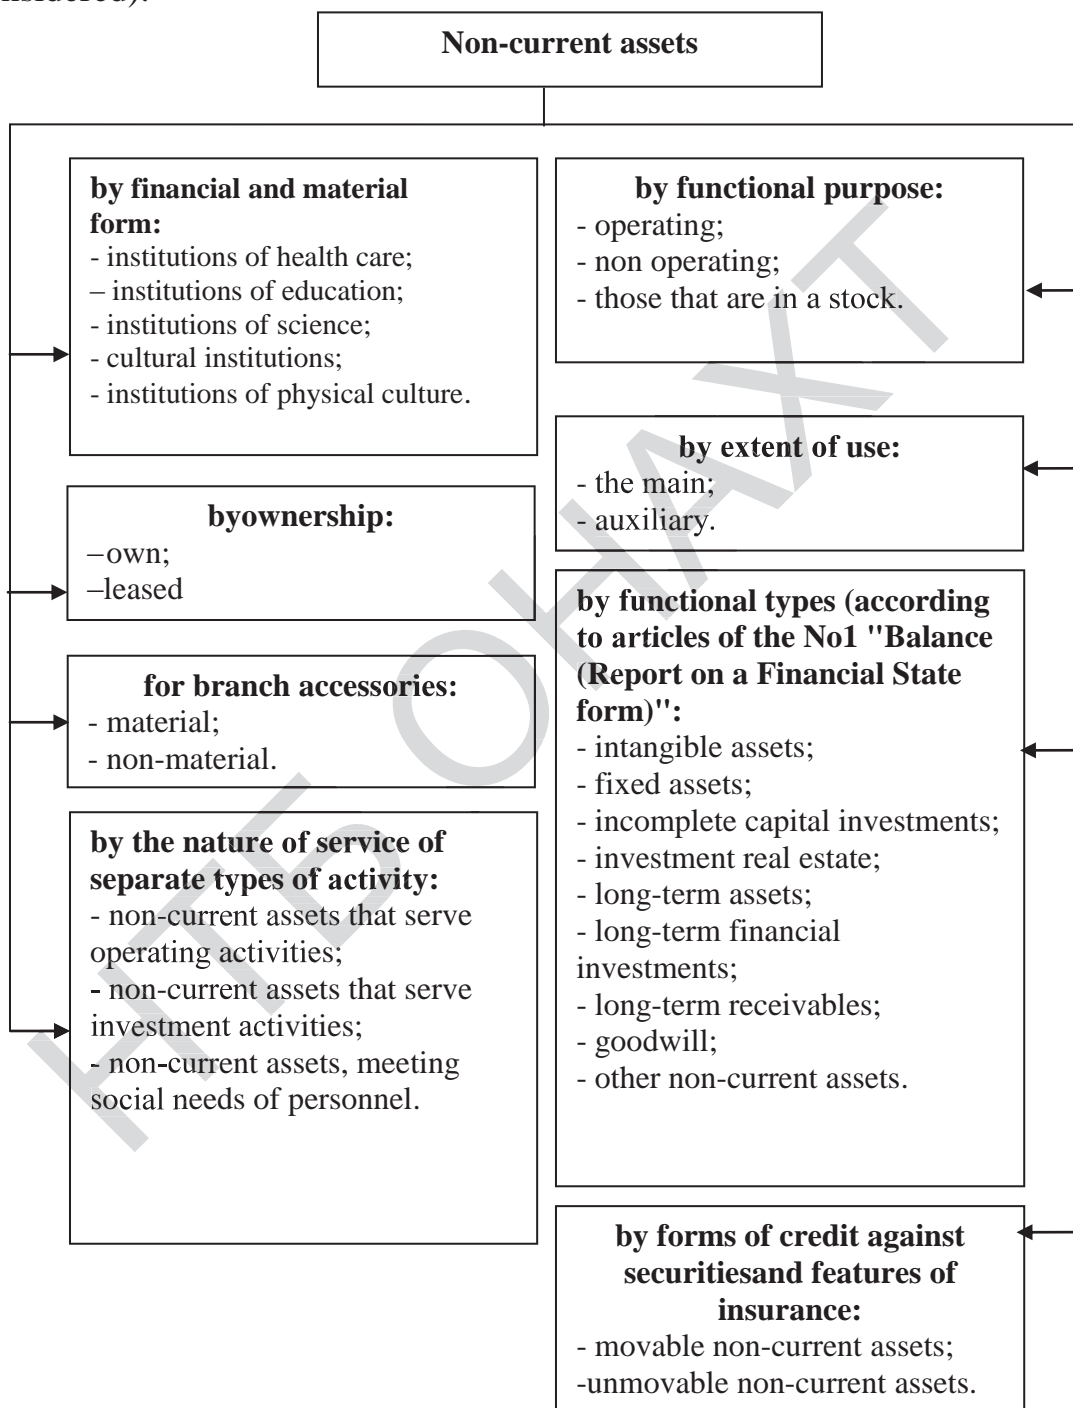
nsidered).

Non-current assets

by financial and material form:
- institutions of health care;
– institutions of education;
- institutions of science;
- cultural institutions;
- institutions of physical culture.

byownership:
–own;
–leased

for branch accessories:
- material;
- non-material.

by the nature of service of separate types of activity:
- non-current assets that serve operating activities;
- non-current assets that serve investment activities;
- non-current assets, meeting social needs of personnel.

by functional purpose:
- operating;
- non operating;
- those that are in a stock.

by extent of use:
- the main;
- auxiliary.

by functional types (according to articles of the No1 "Balance (Report on a Financial State form)":
- intangible assets;
- fixed assets;
- incomplete capital investments;
- investment real estate;
- long-term assets;
- long-term financial investments;
- long-term receivables;
- goodwill;
- other non-current assets.

by forms of credit against securitiesand features of insurance:
- movable non-current assets;
-unmovable non-current assets.

НТБ ОНАХТ